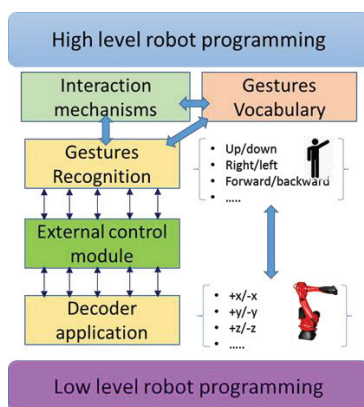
High level robot programming

Interaction mechanisms

Gestures Vocabulary

Gestures Recognition

- Up/down
- Right/left
- Forward/backward
- .....

External control module

Decoder application

- +x/-x
- +y/-y
- +z/-z
- .....

Low level robot programming